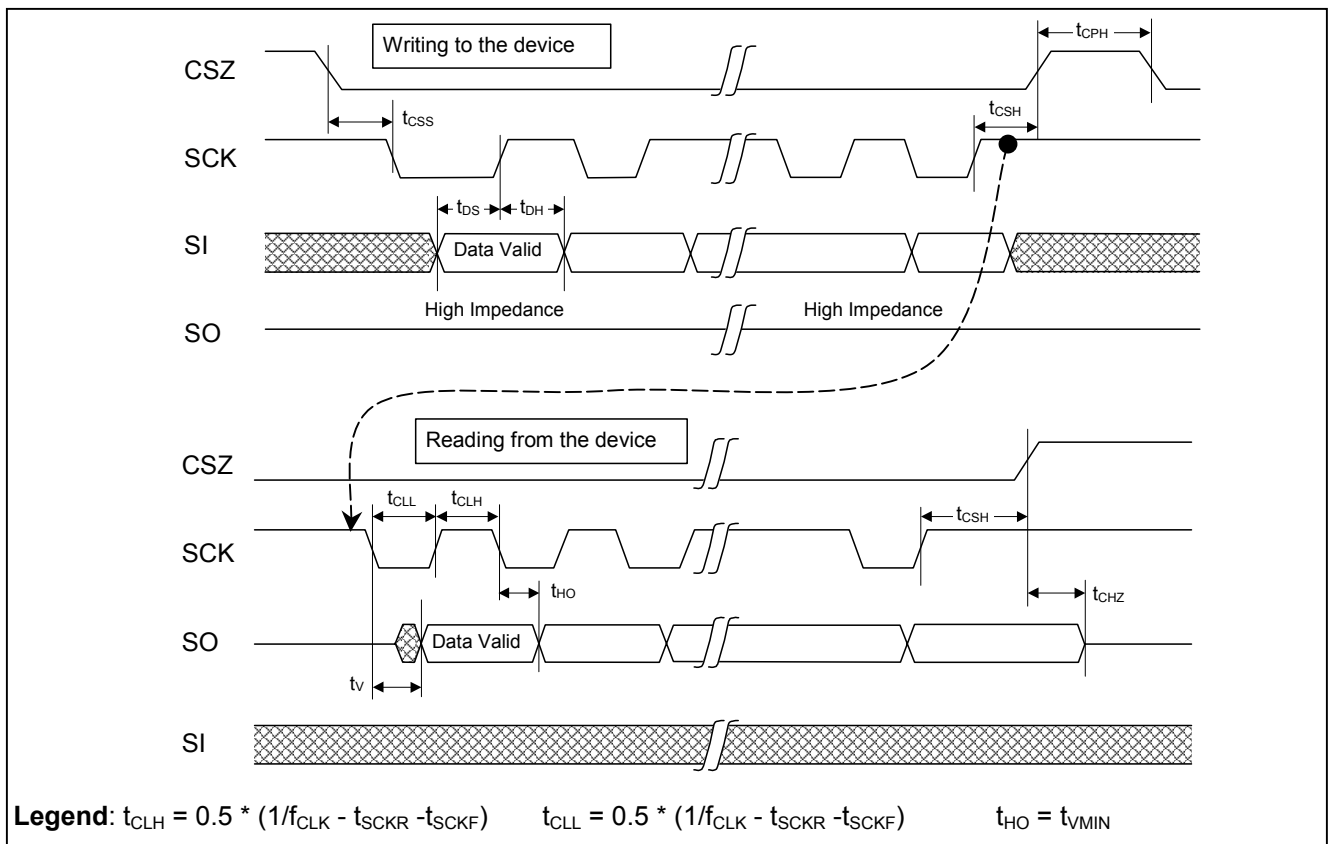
Writing to the device

$t_{CPH}$

CSZ

$t_{CSS}$

$t_{CSH}$

SCK

$t_{DS}$ $t_{DH}$

SI

Data Valid

High Impedance

High Impedance

SO

Reading from the device

CSZ

$t_{CLL}$ $t_{CLH}$

$t_{CSH}$

SCK

$t_{HO}$

$t_{CHZ}$

SO

Data Valid

$t_V$

SI

**Legend**: $t_{CLH} = 0.5 * (1/f_{CLK} - t_{SCKR} - t_{SCKF})$ $t_{CLL} = 0.5 * (1/f_{CLK} - t_{SCKR} - t_{SCKF})$ $t_{HO} = t_{VMIN}$